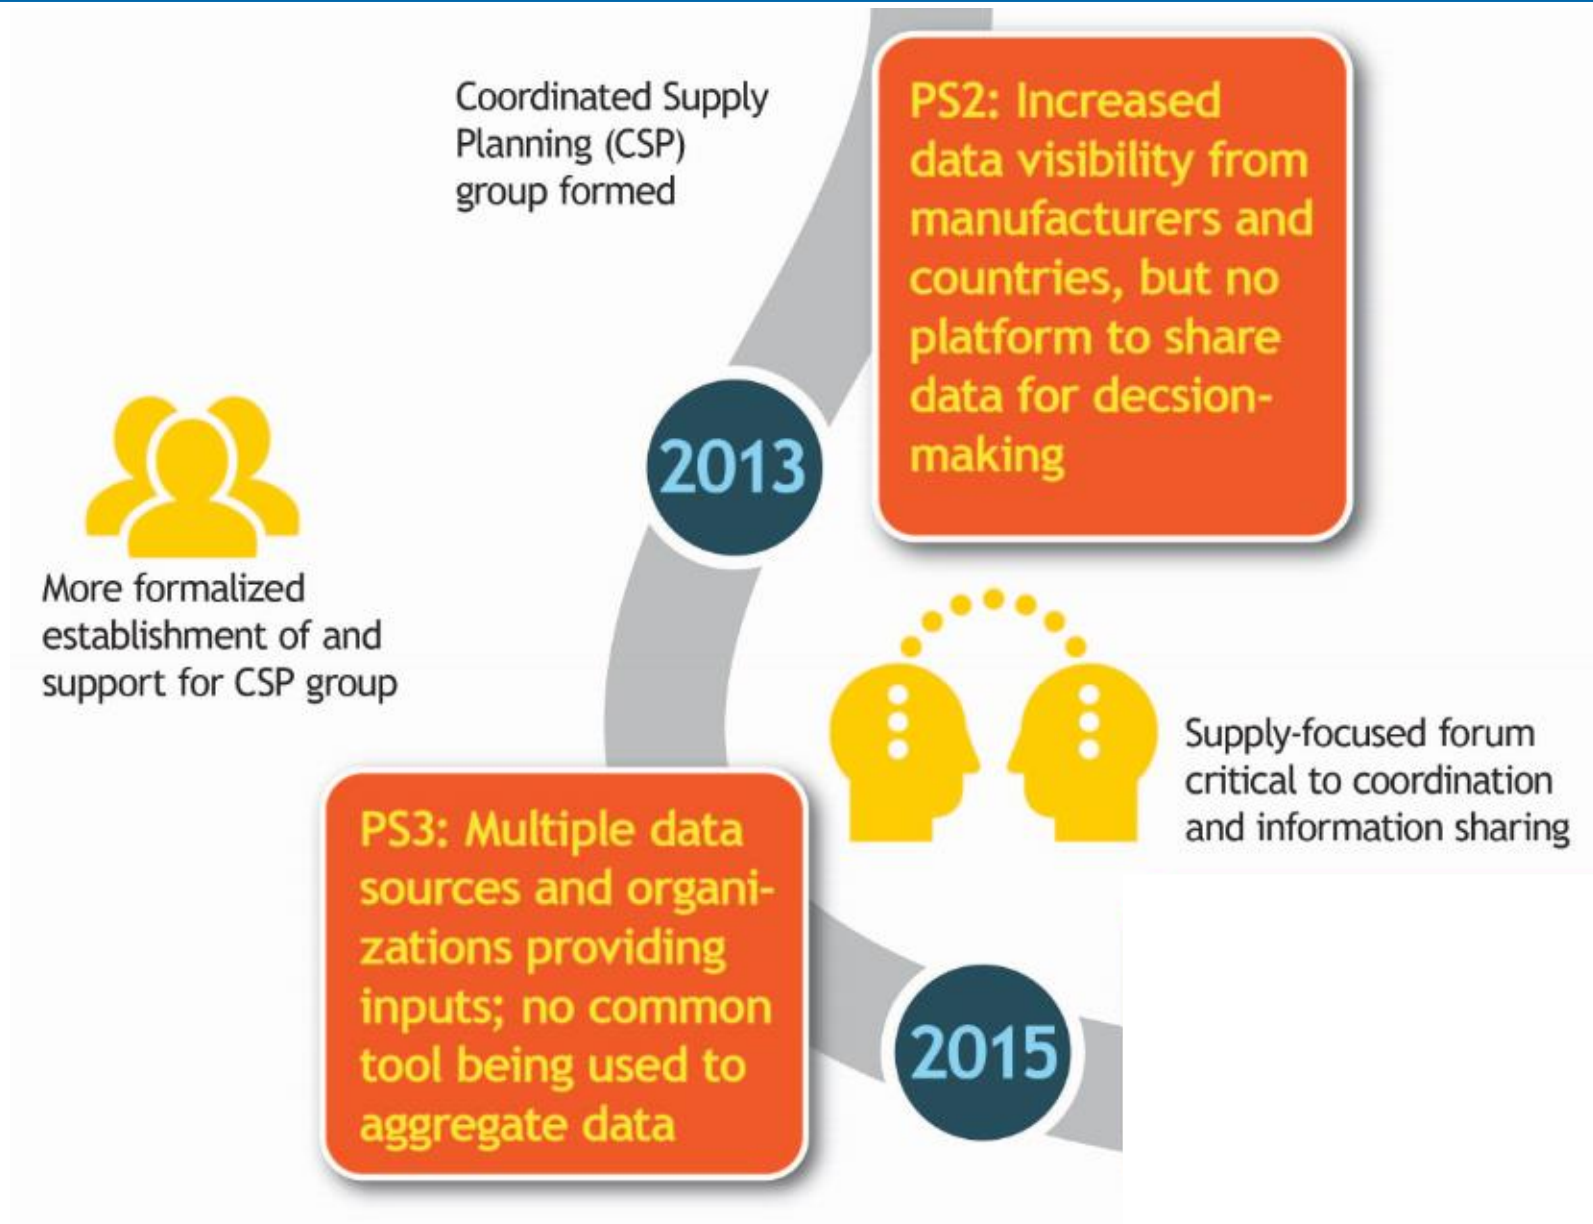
Coordinated Supply Planning (CSP) group formed

PS2: Increased data visibility from manufacturers and countries, but no platform to share data for decsion-making

2013

More formalized establishment of and support for CSP group

Supply-focused forum critical to coordination and information sharing

PS3: Multiple data sources and organizations providing inputs; no common tool being used to aggregate data

2015